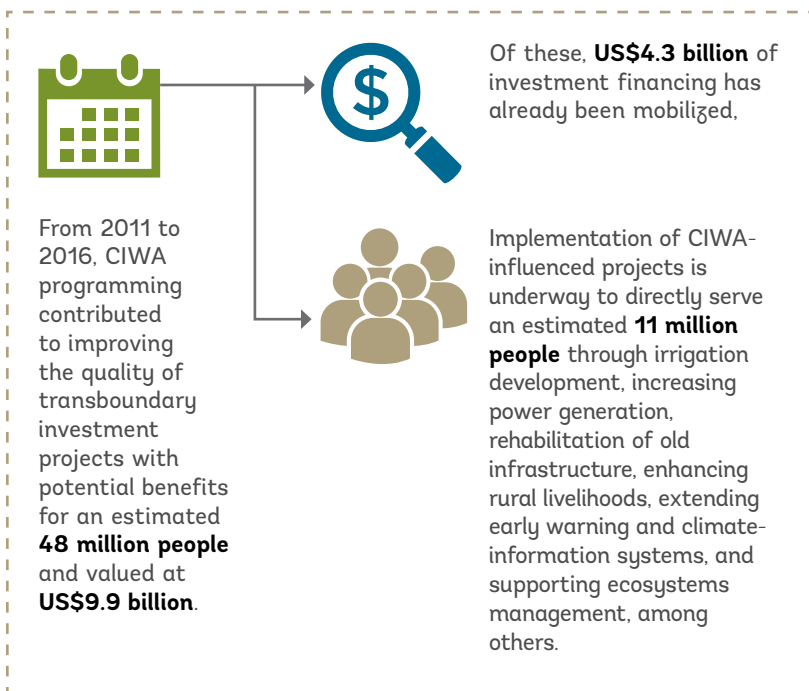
$

Of these, **US$4.3 billion** of investment financing has already been mobilized,

From 2011 to 2016, CIWA programming contributed to improving the quality of transboundary investment projects with potential benefits for an estimated **48 million people** and valued at **US$9.9 billion**.

Implementation of CIWA-influenced projects is underway to directly serve an estimated **11 million people** through irrigation development, increasing power generation, rehabilitation of old infrastructure, enhancing rural livelihoods, extending early warning and climate-information systems, and supporting ecosystems management, among others.